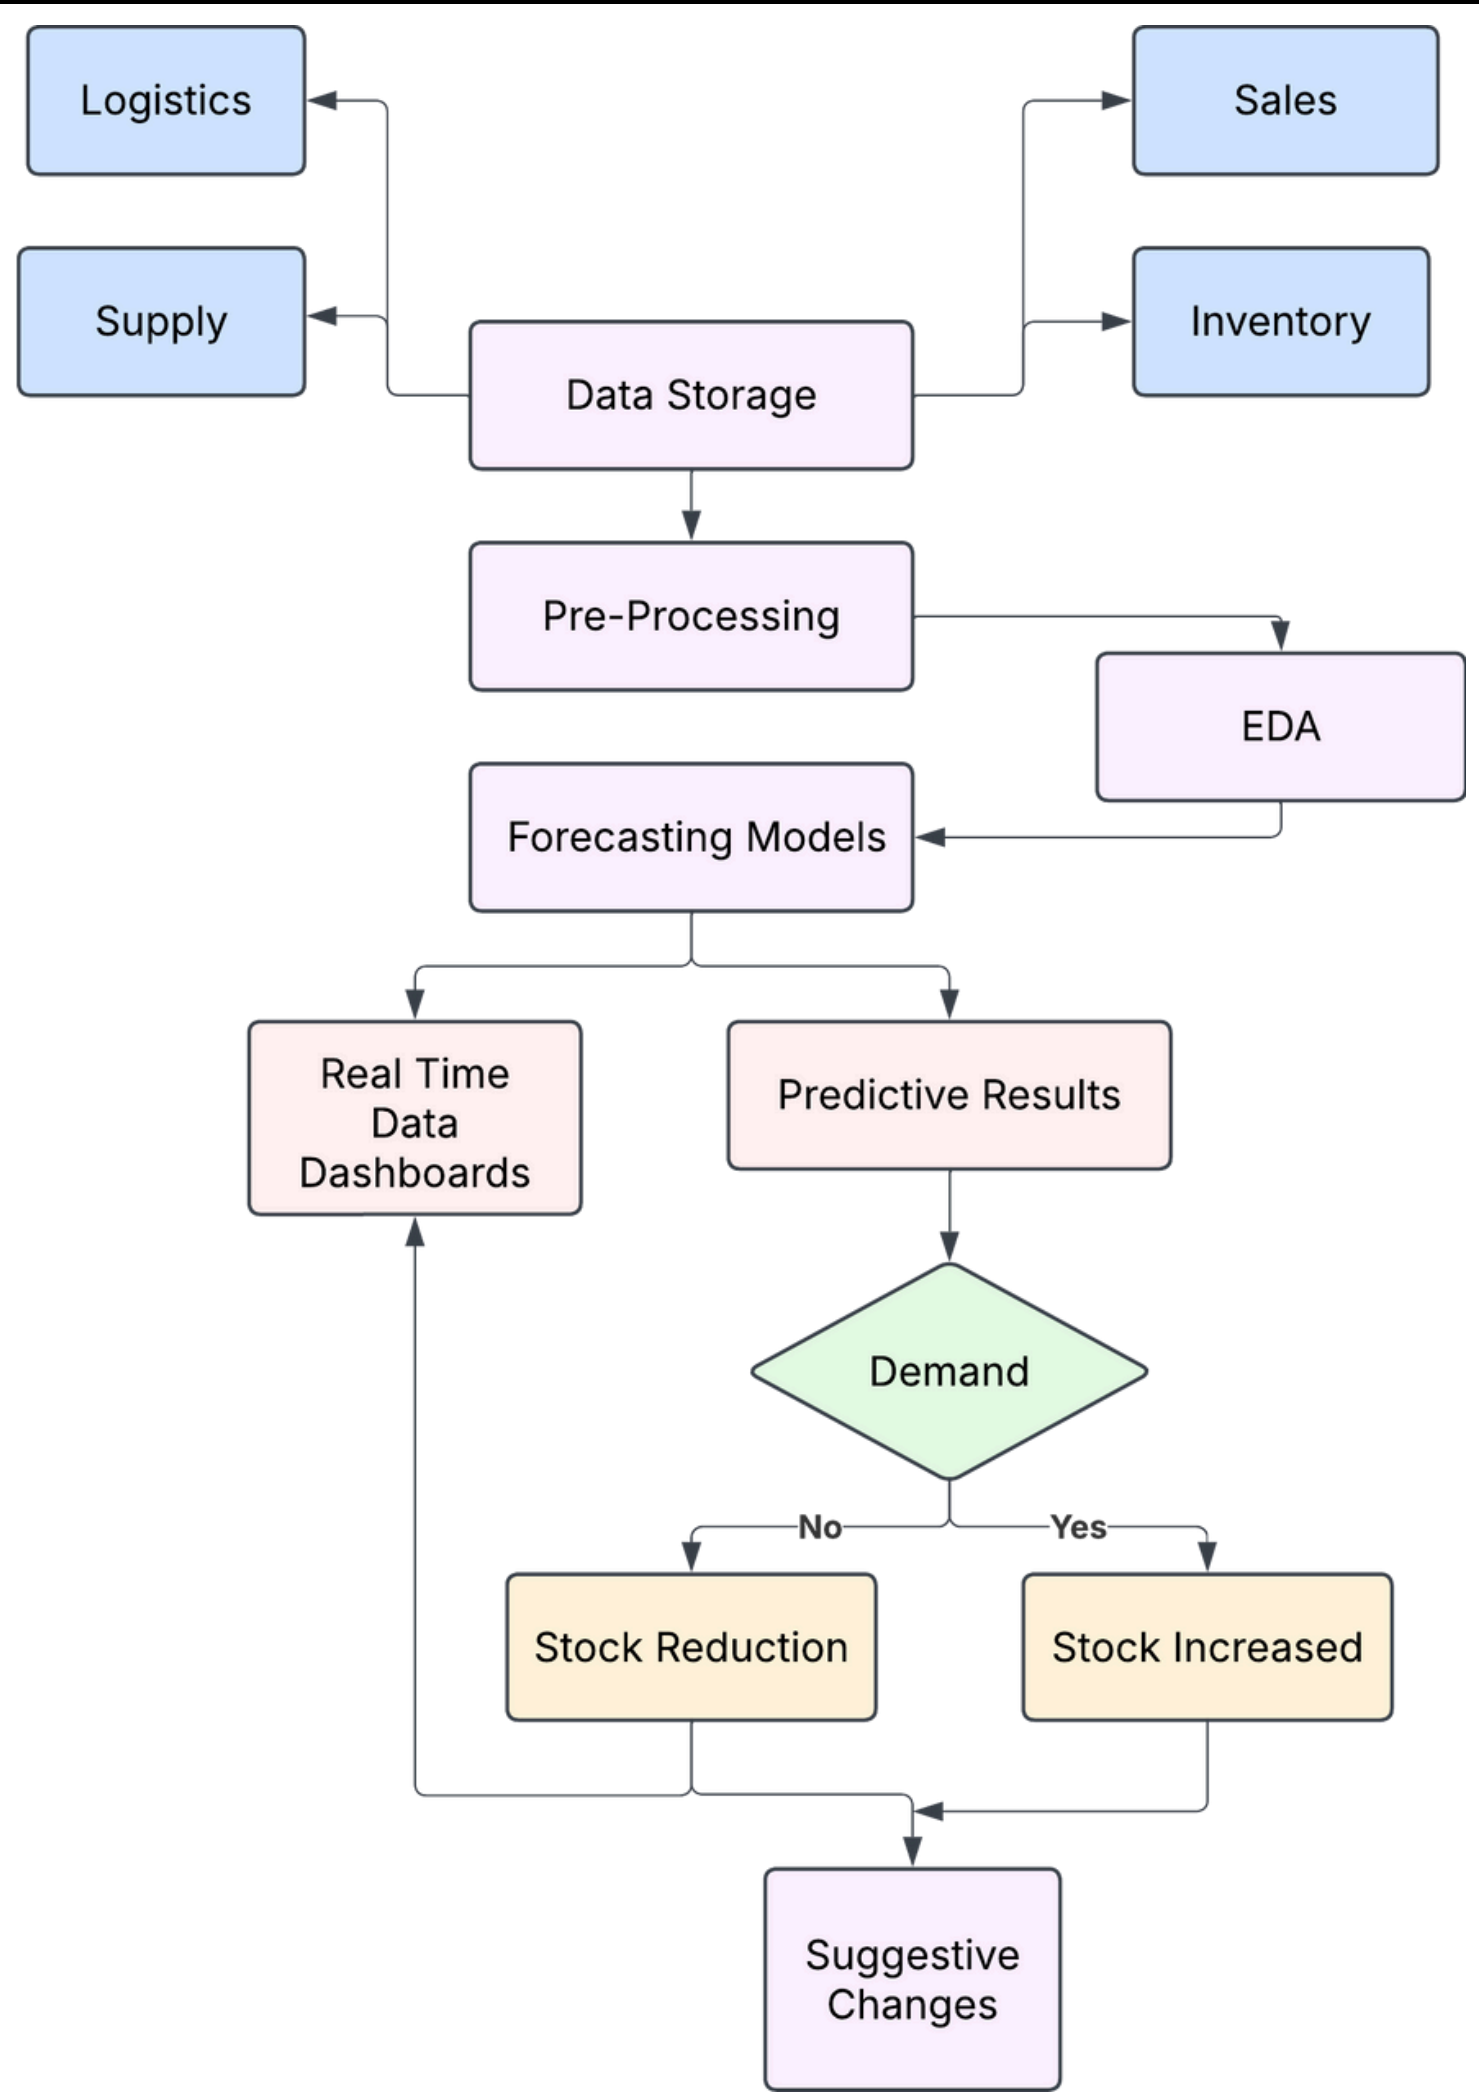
Logistics

Sales

Supply

Inventory

Data Storage

Pre-Processing

EDA

Forecasting Models

Real Time Data Dashboards

Predictive Results

Demand

No

Yes

Stock Reduction

Stock Increased

Suggestive Changes